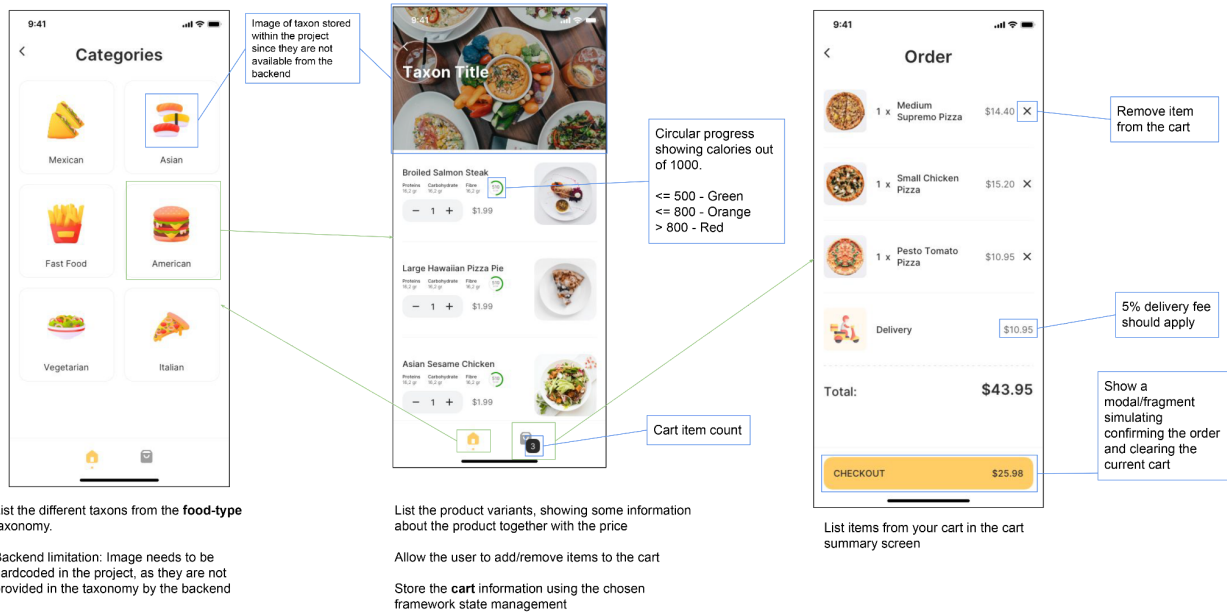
9:41

Categories

Mexican

Asian

Fast Food

American

Vegetarian

Italian

Image of taxon stored within the project since they are not available from the backend

ist the different taxons from the **food-type** axonomy.

Backend limitation: Image needs to be ardcoded in the project, as they are not rovided in the taxonomy by the backend

9:41

Taxon Title

Broiled Salmon Steak

Proteins 16,2 gr Carbohydrate 16,2 gr Fibre 16,2 gr

− 1 + $1.99

Large Hawaiian Pizza Pie

Proteins 16,2 gr Carbohydrate 16,2 gr Fibre 16,2 gr

− 1 + $1.99

Asian Sesame Chicken

Proteins 16,2 gr Carbohydrate 16,2 gr Fibre 16,2 gr

− 1 + $1.99

3

Circular progress showing calories out of 1000.

<= 500 - Green
<= 800 - Orange
> 800 - Red

Cart item count

List the product variants, showing some information about the product together with the price

Allow the user to add/remove items to the cart

Store the **cart** information using the chosen framework state management

9:41

Order

1 x Medium Supremo Pizza $14.40 ✕

1 x Small Chicken Pizza $15.20 ✕

1 x Pesto Tomato Pizza $10.95 ✕

Delivery $10.95

Total: $43.95

CHECKOUT $25.98

Remove item from the cart

5% delivery fee should apply

Show a modal/fragment simulating confirming the order and clearing the current cart

List items from your cart in the cart summary screen